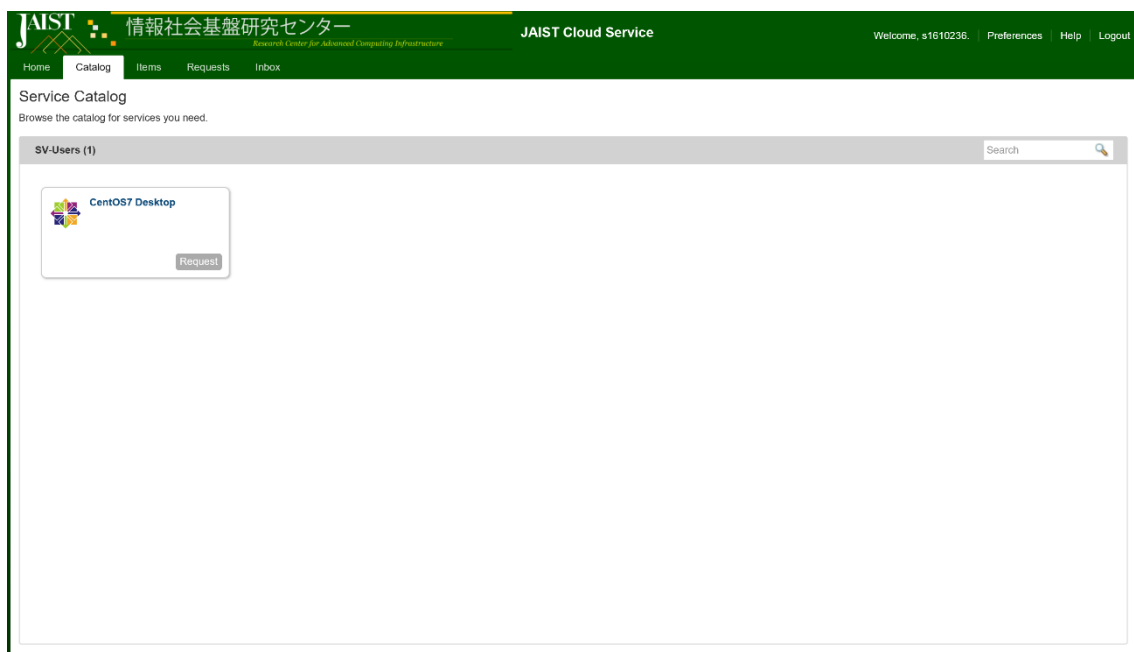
JAIST 情報社会基盤研究センター
Research Center for Advanced Computing Infrastructure

JAIST Cloud Service

Welcome, s1610236. Preferences Help Logout

Home Catalog Items Requests Inbox

Service Catalog
Browse the catalog for services you need.

SV-Users (1)

Search

CentOS7 Desktop

Request